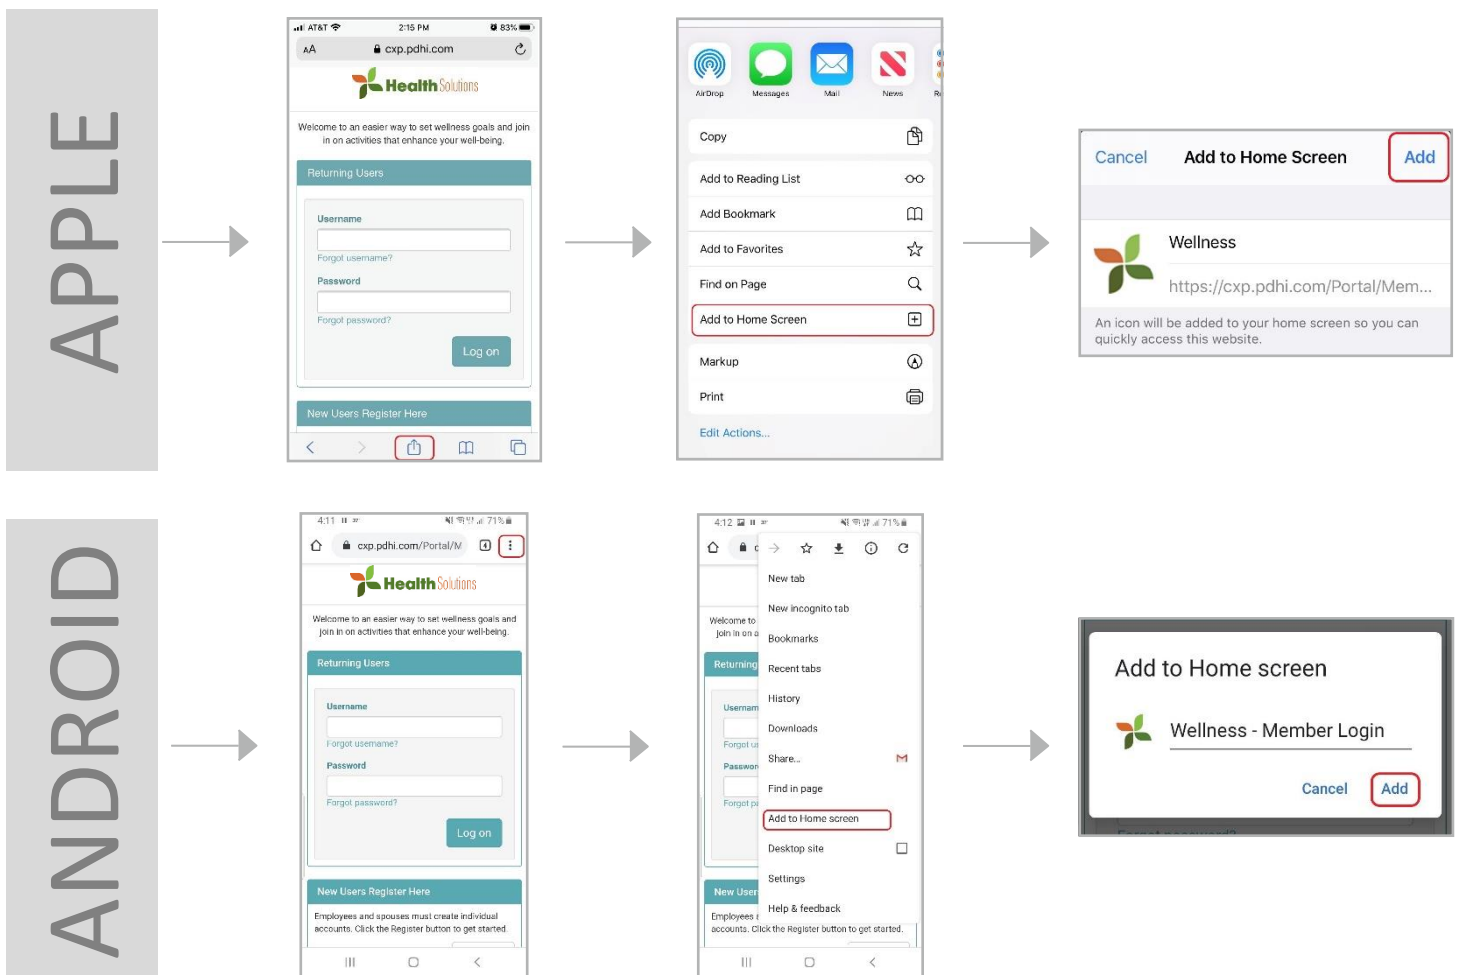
APPLE

AT&T 2:15 PM 83%
AA cxp.pdhi.com
Health Solutions
Welcome to an easier way to set wellness goals and join in on activities that enhance your well-being.
Returning Users
Username
Forgot username?
Password
Forgot password?
Log on
New Users Register Here

AirDrop Messages Mail News
Copy
Add to Reading List
Add Bookmark
Add to Favorites
Find on Page
Add to Home Screen
Markup
Print
Edit Actions...

Cancel Add to Home Screen Add
Wellness
https://cxp.pdhi.com/Portal/Mem...
An icon will be added to your home screen so you can quickly access this website.

ANDROID

4:11 71%
cxp.pdhi.com/Portal/M
Health Solutions
Welcome to an easier way to set wellness goals and join in on activities that enhance your well-being.
Returning Users
Username
Forgot username?
Password
Forgot password?
Log on
New Users Register Here
Employees and spouses must create individual accounts. Click the Register button to get started.

4:12 71%
New tab
New incognito tab
Bookmarks
Recent tabs
History
Downloads
Share...
Find in page
Add to Home screen
Desktop site
Settings
Help & feedback
Welcome to
join in on a
Returning
Usernam
Forgot us
Passwor
Forgot pa
New User
Employees
accounts. Click the Register button to get started.

Add to Home screen
Wellness - Member Login
Cancel Add